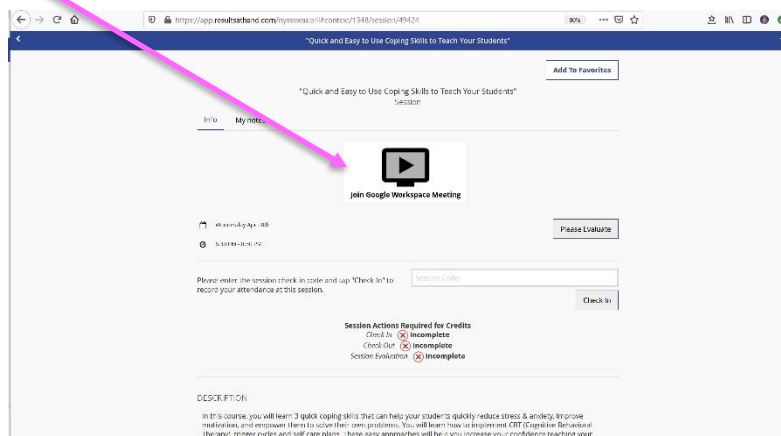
https://app.resultsathand.com/nysswaorli/content/1348/session/49424

90%

"Quick and Easy to Use Coping Skills to Teach Your Students"

Add To Favorites

"Quick and Easy to Use Coping Skills to Teach Your Students"
Session

Info My notes

Join Google Workspace Meeting

Wednesday Apr 28th

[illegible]

Please Evaluate

Please enter the session check in code and tap "Check In" to record your attendance at this session.

Session Code

Check In

Session Actions Required for Credits
Check In Incomplete
Check Out Incomplete
Session Evaluation Incomplete

DESCRIPTION

In this course, you will learn 3 quick coping skills that can help your students quickly reduce stress & anxiety, improve motivation, and empower them to solve their own problems. You will learn how to implement CBT (Cognitive Behavioral therapy), trigger cycles and self care plans. These easy approaches will help you increase your confidence teaching your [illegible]